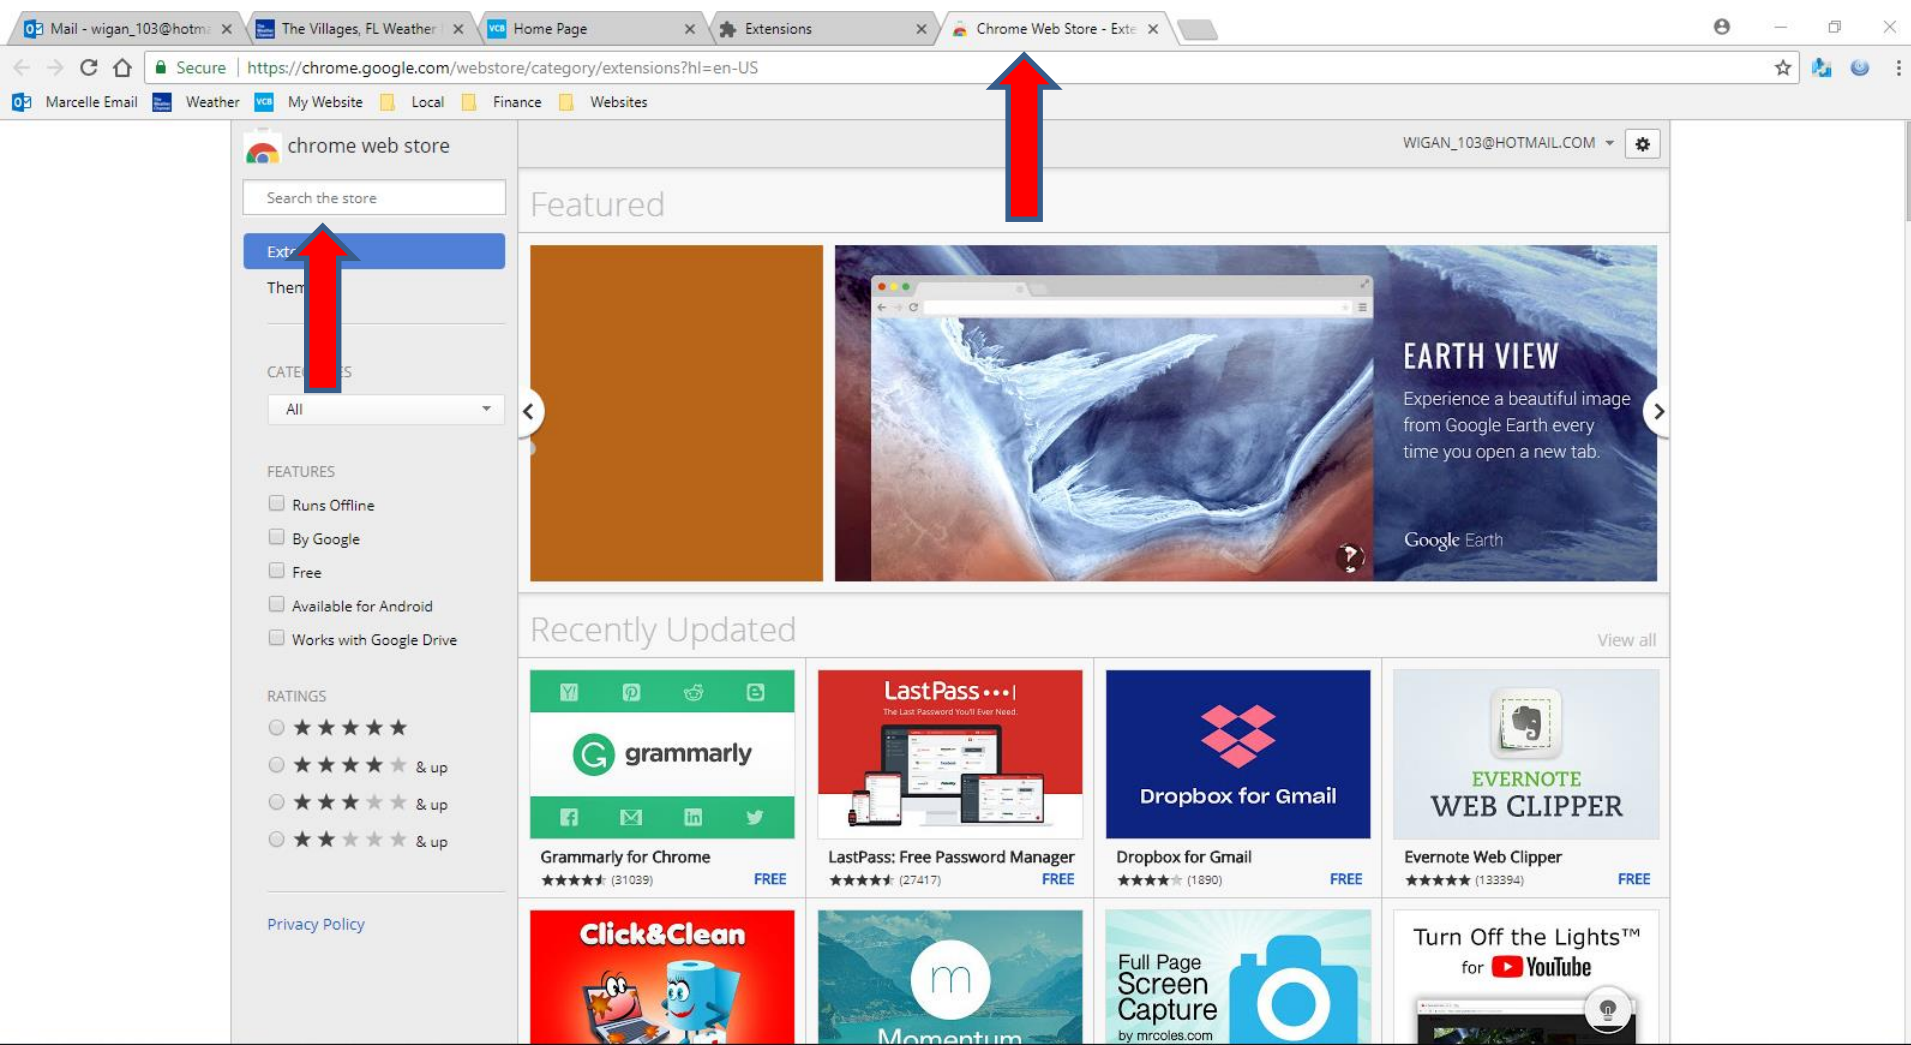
Mail - wigan_103@hotm | The Villages, FL Weather | Home Page | Extensions | Chrome Web Store - Exte

Secure | https://chrome.google.com/webstore/category/extensions?hl=en-US

Marcelle Email | Weather | My Website | Local | Finance | Websites

chrome web store

WIGAN_103@HOTMAIL.COM

Search the store

Ext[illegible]

Them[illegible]

CATE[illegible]S

All

FEATURES

Runs Offline

By Google

Free

Available for Android

Works with Google Drive

RATINGS

★★★★★

★★★★★ & up

★★★★★ & up

★★★★★ & up

Privacy Policy

Featured

EARTH VIEW

Experience a beautiful image from Google Earth every time you open a new tab.

Google Earth

Recently Updated

View all

grammarly

Grammarly for Chrome
★★★★★ (31039) FREE

LastPass•••|
The Last Password You'll Ever Need.

LastPass: Free Password Manager
★★★★★ (27417) FREE

Dropbox for Gmail

Dropbox for Gmail
★★★★★ (1890) FREE

EVERNOTE
WEB CLIPPER

Evernote Web Clipper
★★★★★ (133394) FREE

Click&Clean

Momentum

Full Page Screen Capture
by mrcoles.com

Turn Off the Lights™ for YouTube